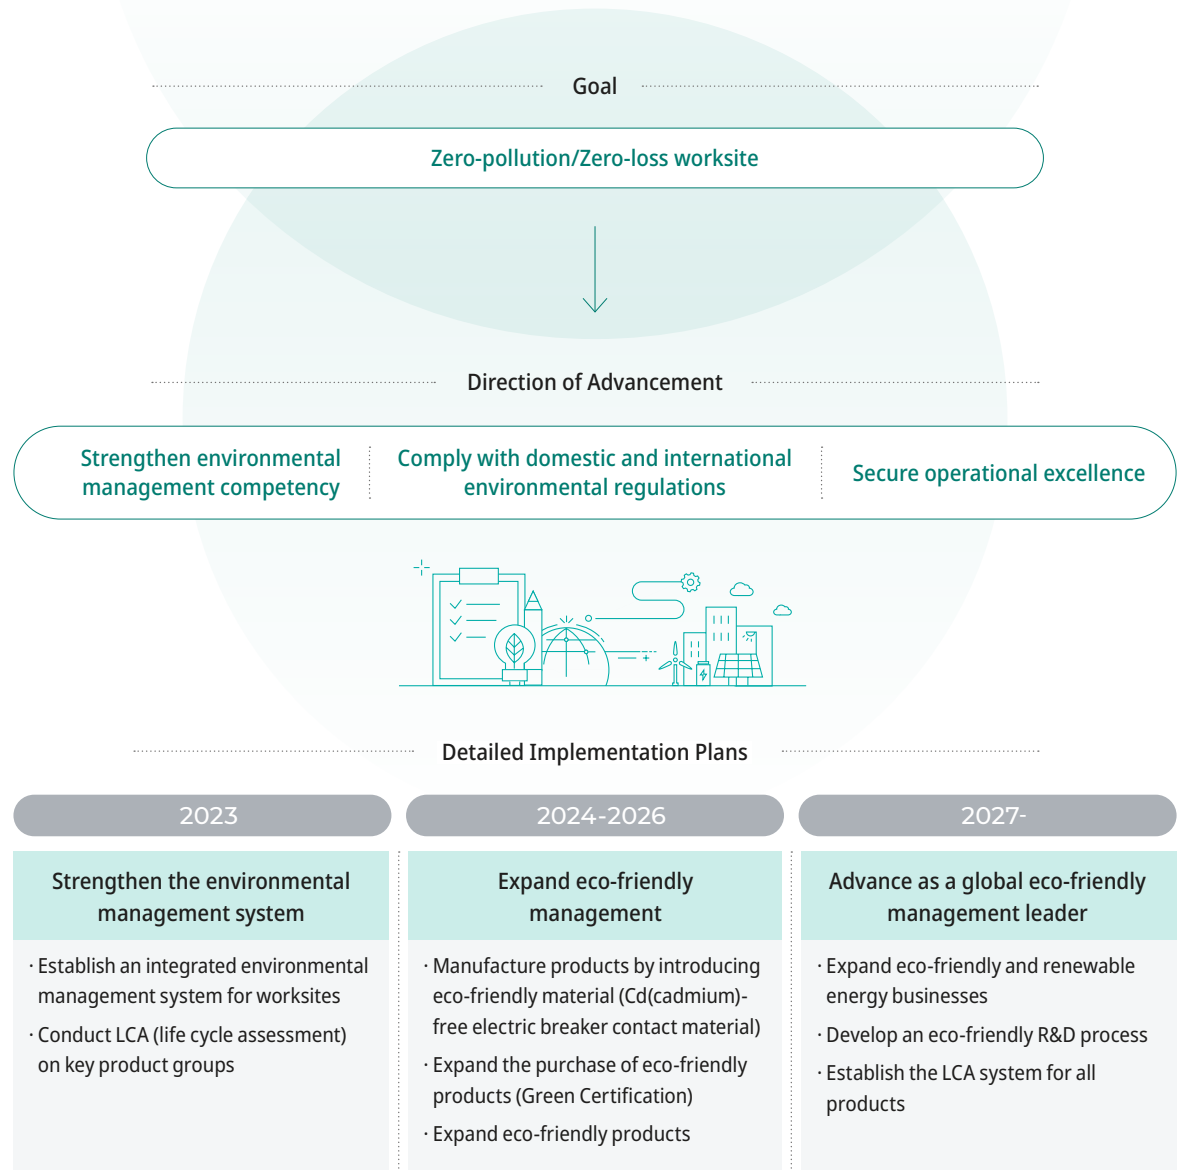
Goal

Zero-pollution/Zero-loss worksite

Direction of Advancement

Strengthen environmental management competency

Comply with domestic and international environmental regulations

Secure operational excellence

Detailed Implementation Plans

2023

Strengthen the environmental management system

· Establish an integrated environmental management system for worksites

· Conduct LCA (life cycle assessment) on key product groups

2024-2026

Expand eco-friendly management

· Manufacture products by introducing eco-friendly material (Cd(cadmium)-free electric breaker contact material)

· Expand the purchase of eco-friendly products (Green Certification)

· Expand eco-friendly products

2027-

Advance as a global eco-friendly management leader

· Expand eco-friendly and renewable energy businesses

· Develop an eco-friendly R&D process

· Establish the LCA system for all products